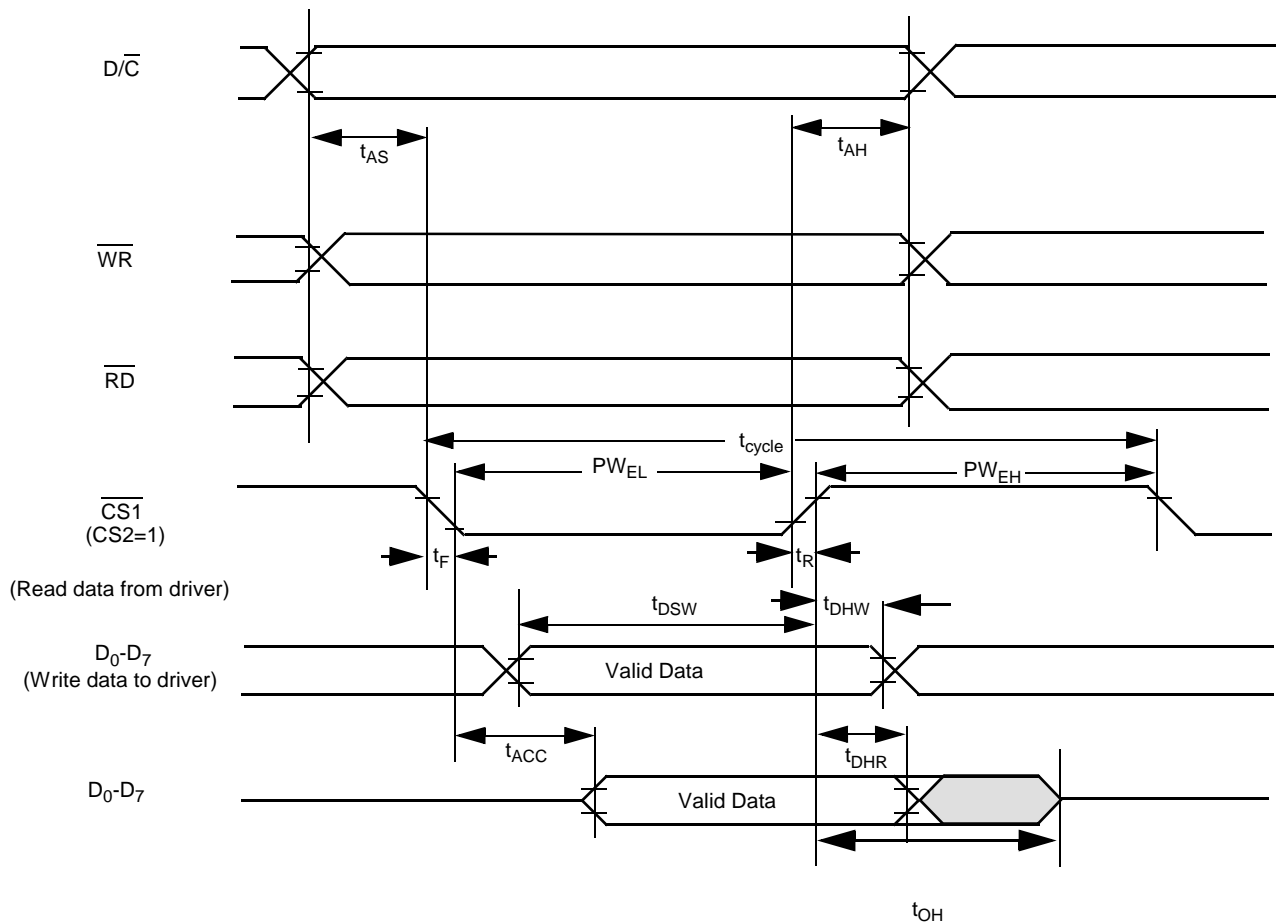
D/$\overline{C}$

$t_{AS}$

$t_{AH}$

$\overline{WR}$

$\overline{RD}$

$t_{cycle}$

$PW_{EL}$

$PW_{EH}$

$\overline{CS1}$
(CS2=1)

$t_F$

$t_R$

(Read data from driver)

$t_{DSW}$

$t_{DHW}$

$D_0$-$D_7$
(Write data to driver)

Valid Data

$t_{ACC}$

$t_{DHR}$

$D_0$-$D_7$

Valid Data

$t_{OH}$